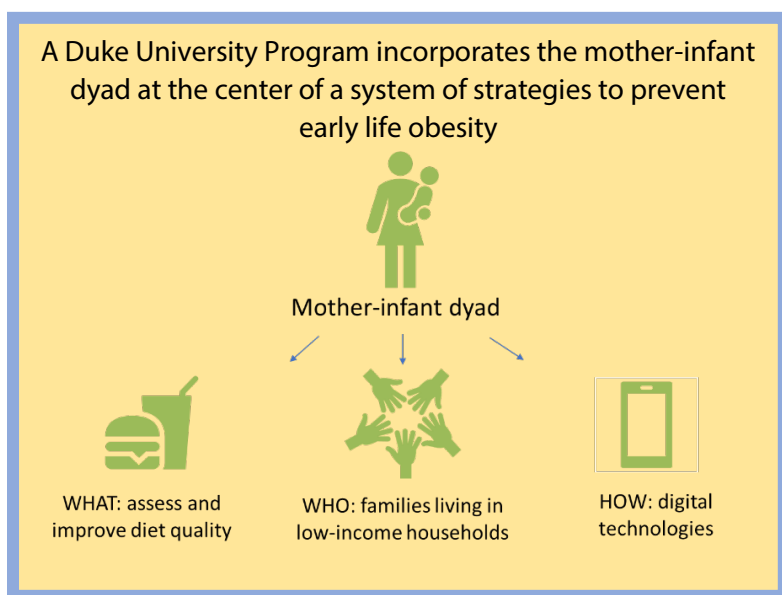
A Duke University Program incorporates the mother-infant dyad at the center of a system of strategies to prevent early life obesity

Mother-infant dyad

WHAT: assess and improve diet quality

WHO: families living in low-income households

HOW: digital technologies